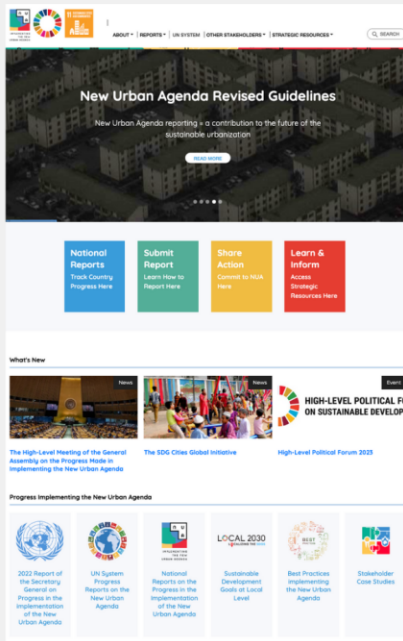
IMPLEMENTING THE NEW URBAN AGENDA

ABOUT ▾ | REPORTS ▾ | UN SYSTEM | OTHER STAKEHOLDERS ▾ | STRATEGIC RESOURCES ▾

SEARCH

New Urban Agenda Revised Guidelines

New Urban Agenda reporting » a contribution to the future of the sustainable urbanization

READ MORE

National Reports
Track Country Progress Here

Submit Report
Learn How to Report Here

Share Action
Commit to NUA Here

Learn & Inform
Access Strategic Resources Here

What's New

News

The High-Level Meeting of the General Assembly on the Progress Made in Implementing the New Urban Agenda

News

The SDG Cities Global Initiative

Event

HIGH-LEVEL POLITICAL F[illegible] ON SUSTAINABLE DEVELOP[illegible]

High-Level Political Forum 2023

Progress Implementing the New Urban Agenda

2022 Report of the Secretary General on Progress in the Implementation of the New Urban Agenda

UN System Progress Reports on the New Urban Agenda

IMPLEMENTING THE NEW URBAN AGENDA

National Reports on the Progress in the Implementation of the New Urban Agenda

LOCAL 2030

Sustainable Development Goals at Local Level

BEST PRACTICES

Best Practices Implementing the New Urban Agenda

Stakeholder Case Studies